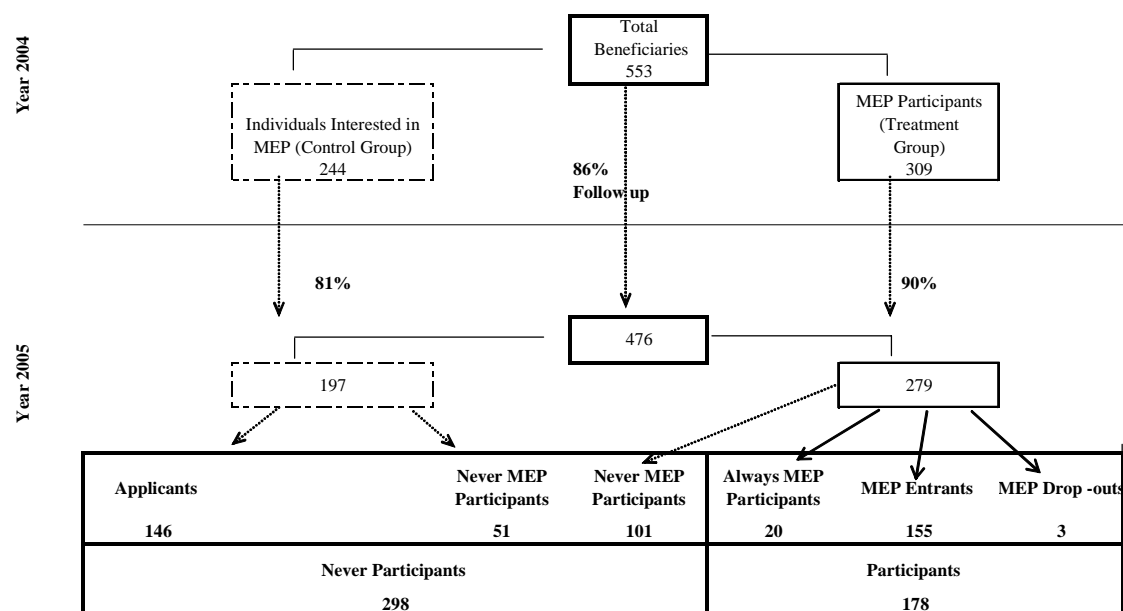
Year 2004

Total Beneficiaries 553

Individuals Interested in MEP (Control Group) 244

86% Follow up

MEP Participants (Treatment Group) 309

81%

90%

Year 2005

476

197

279

| Applicants | Never MEP Participants | Never MEP Participants | Always MEP Participants | MEP Entrants | MEP Drop -outs |
|---|---|---|---|---|---|
| 146 | 51 | 101 | 20 | 155 | 3 |

| Never Participants | Participants |
|---|---|
| 298 | 178 |